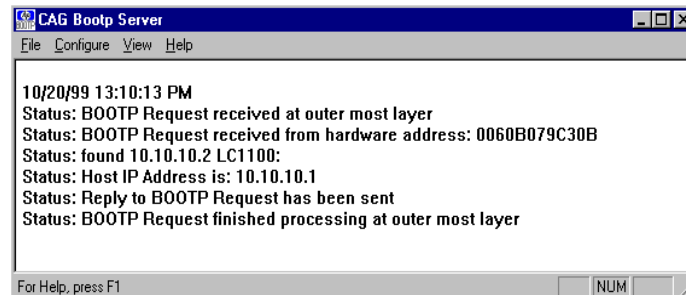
CAG Bootp Server

File Configure View Help

10/20/99 13:10:13 PM
Status: BOOTP Request received at outer most layer
Status: BOOTP Request received from hardware address: 0060B079C30B
Status: found 10.10.10.2 LC1100:
Status: Host IP Address is: 10.10.10.1
Status: Reply to BOOTP Request has been sent
Status: BOOTP Request finished processing at outer most layer

For Help, press F1

NUM